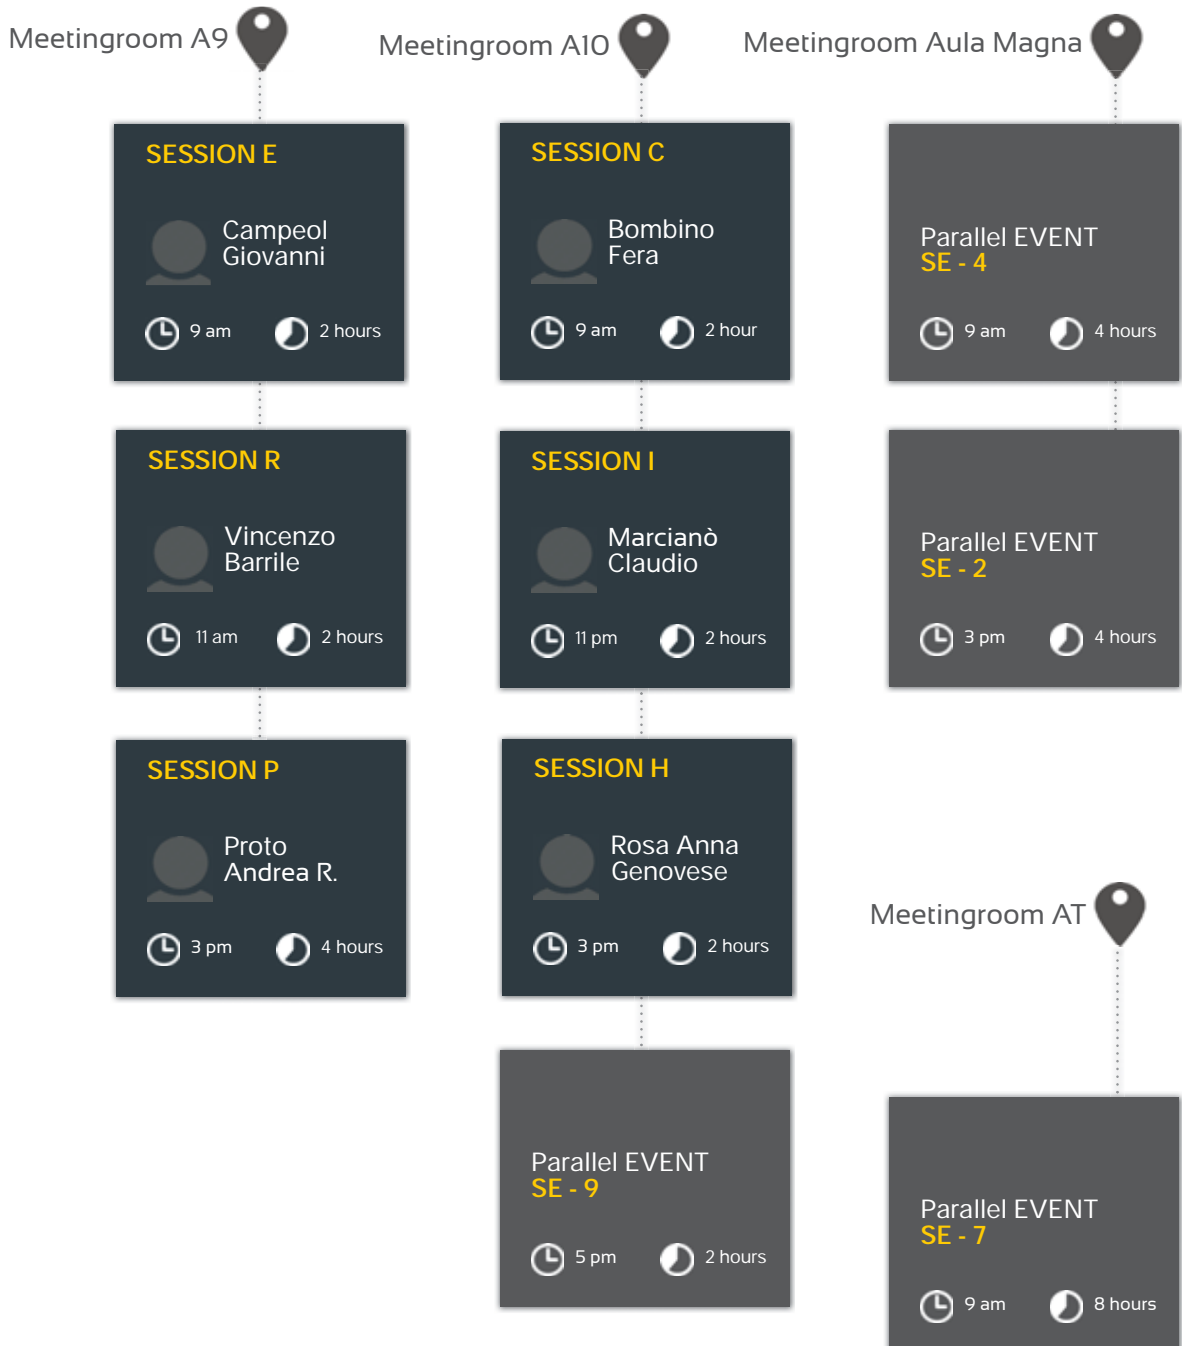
Meetingroom A9

SESSION E

Campeol
Giovanni

9 am 2 hours

SESSION R

Vincenzo
Barrile

11 am 2 hours

SESSION P

Proto
Andrea R.

3 pm 4 hours

Meetingroom A10

SESSION C

Bombino
Fera

9 am 2 hour

SESSION I

Marcianò
Claudio

11 pm 2 hours

SESSION H

Rosa Anna
Genovese

3 pm 2 hours

Parallel EVENT
SE - 9

5 pm 2 hours

Meetingroom Aula Magna

Parallel EVENT
SE - 4

9 am 4 hours

Parallel EVENT
SE - 2

3 pm 4 hours

Meetingroom AT

Parallel EVENT
SE - 7

9 am 8 hours